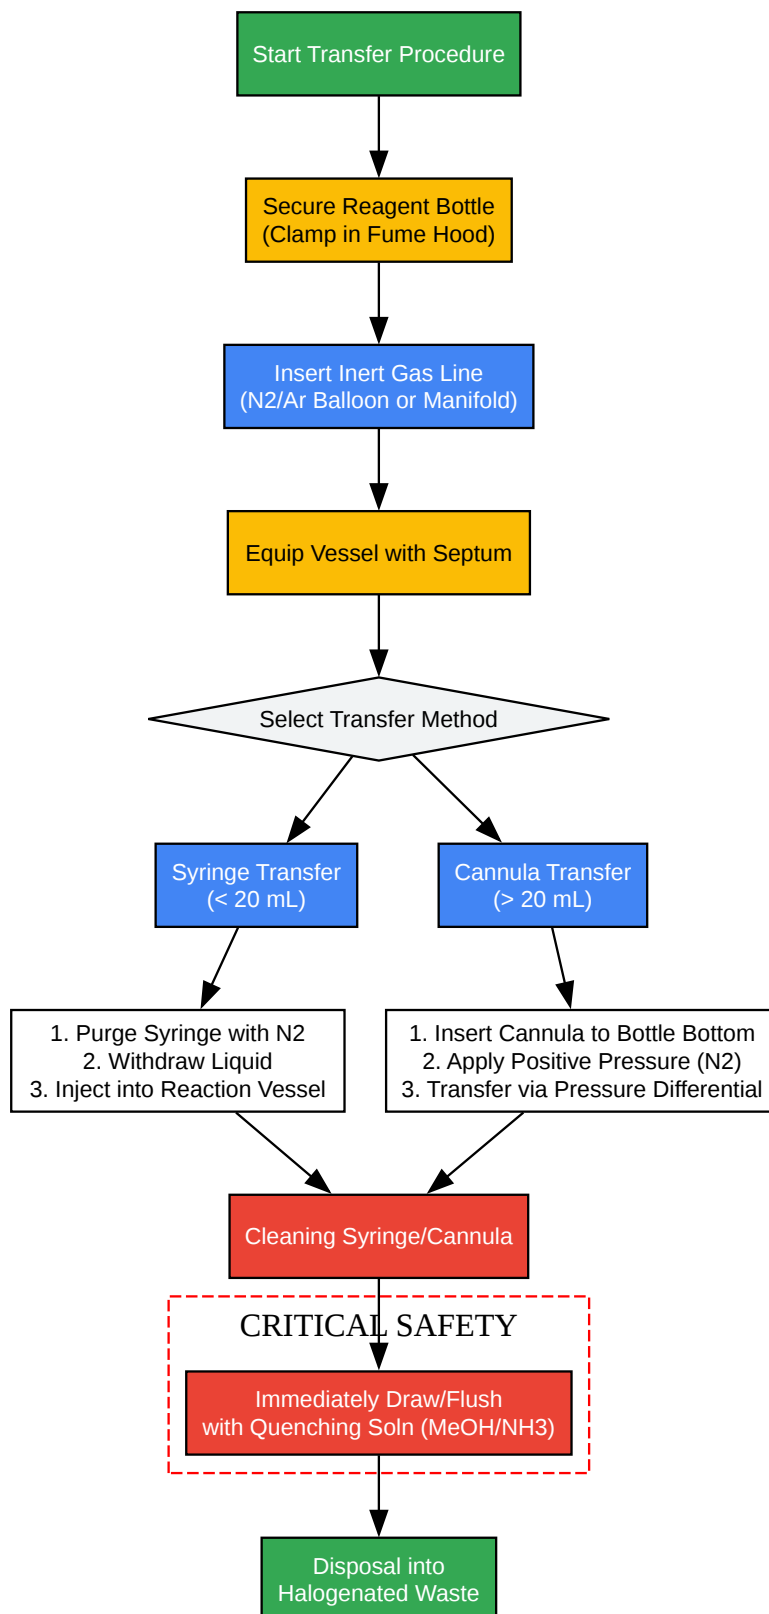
Start Transfer Procedure

Secure Reagent Bottle
(Clamp in Fume Hood)

Insert Inert Gas Line
(N2/Ar Balloon or Manifold)

Equip Vessel with Septum

Select Transfer Method

Syringe Transfer
(< 20 mL)

Cannula Transfer
(> 20 mL)

1. Purge Syringe with N2
2. Withdraw Liquid
3. Inject into Reaction Vessel

1. Insert Cannula to Bottle Bottom
2. Apply Positive Pressure (N2)
3. Transfer via Pressure Differential

Cleaning Syringe/Cannula

CRITICAL SAFETY

Immediately Draw/Flush
with Quenching Soln (MeOH/NH3)

Disposal into
Halogenated Waste